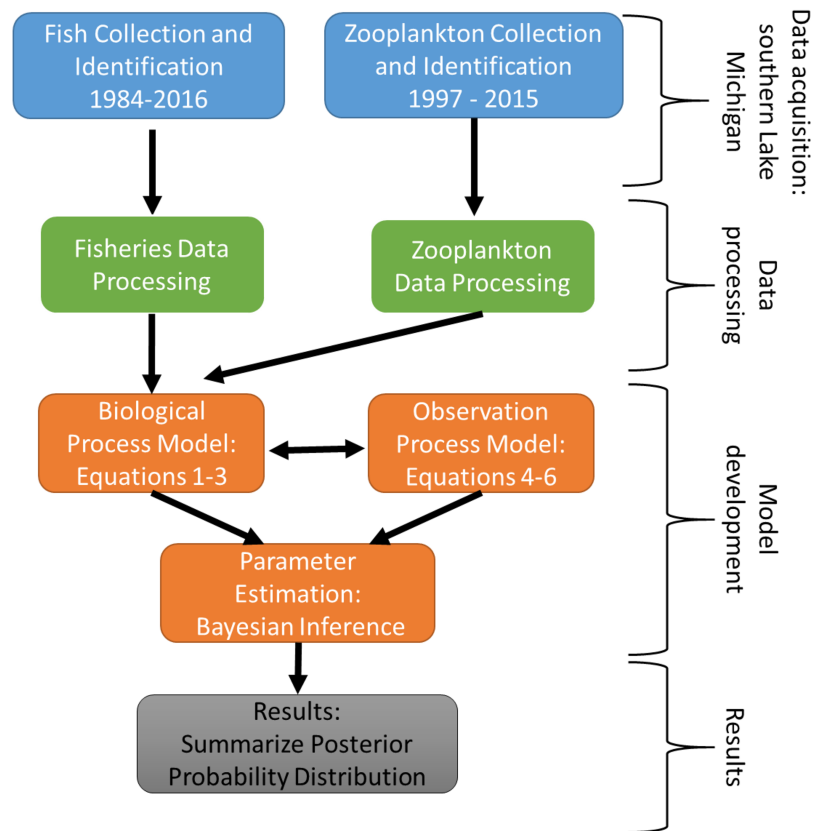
Fish Collection and Identification 1984-2016

Zooplankton Collection and Identification 1997 - 2015

Data acquisition: southern Lake Michigan

Fisheries Data Processing

Zooplankton Data Processing

Data processing

Biological Process Model: Equations 1-3

Observation Process Model: Equations 4-6

Model development

Parameter Estimation: Bayesian Inference

Results: Summarize Posterior Probability Distribution

Results